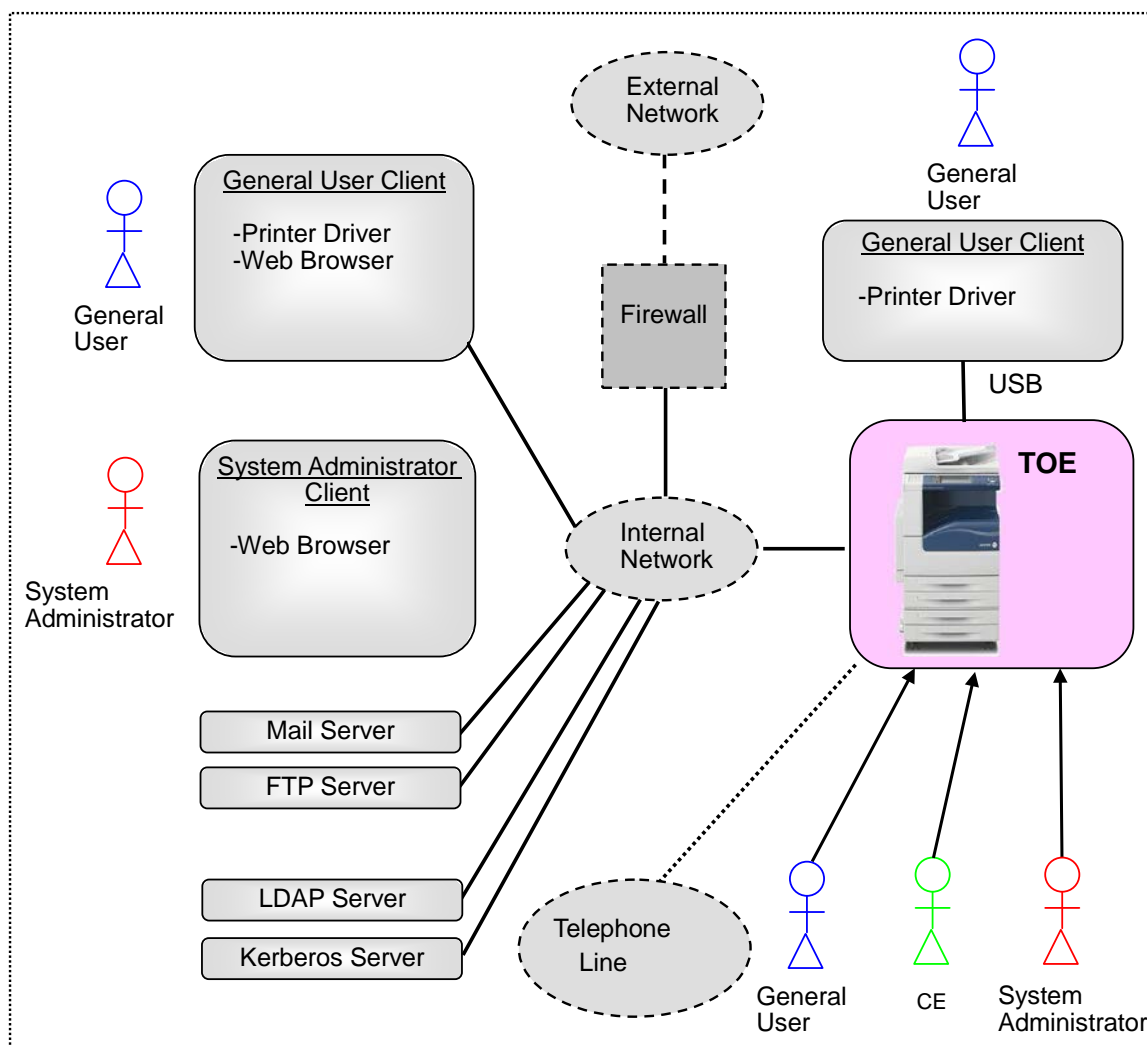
External Network

General User

General User Client

-Printer Driver
-Web Browser

General User

Firewall

General User Client

-Printer Driver

USB

TOE

System Administrator Client

-Web Browser

System Administrator

Internal Network

Mail Server

FTP Server

LDAP Server

Kerberos Server

Telephone Line

General User

CE

System Administrator